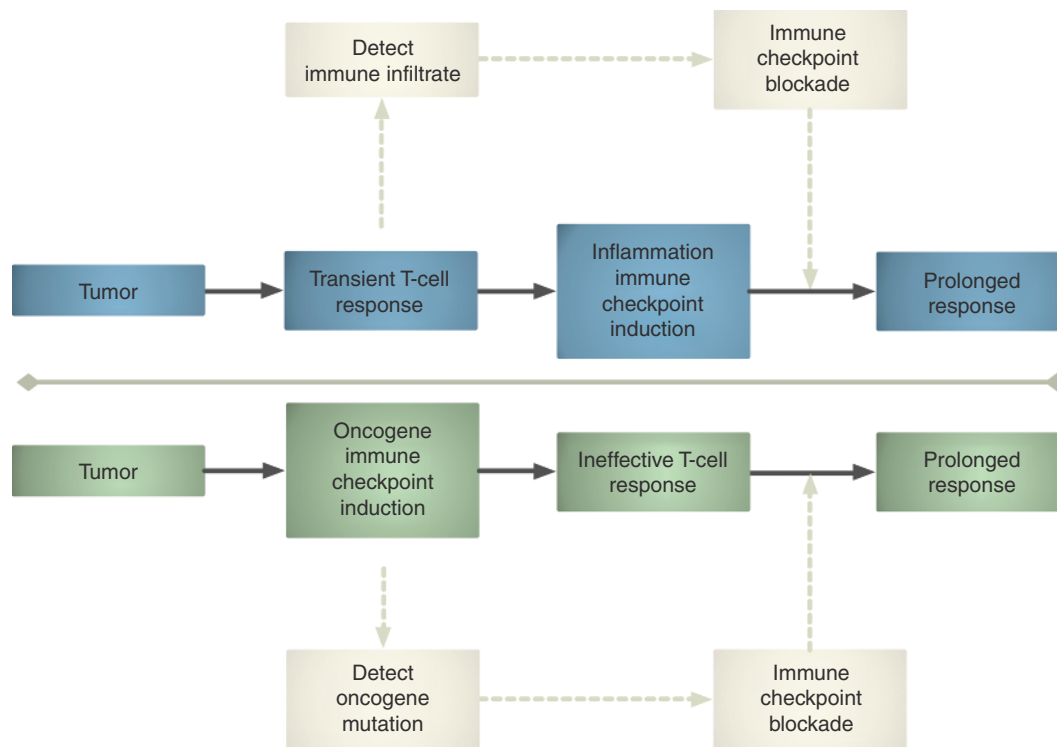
Detect immune infiltrate

Immune checkpoint blockade

Tumor

Transient T-cell response

Inflammation immune checkpoint induction

Prolonged response

Tumor

Oncogene immune checkpoint induction

Ineffective T-cell response

Prolonged response

Detect oncogene mutation

Immune checkpoint blockade